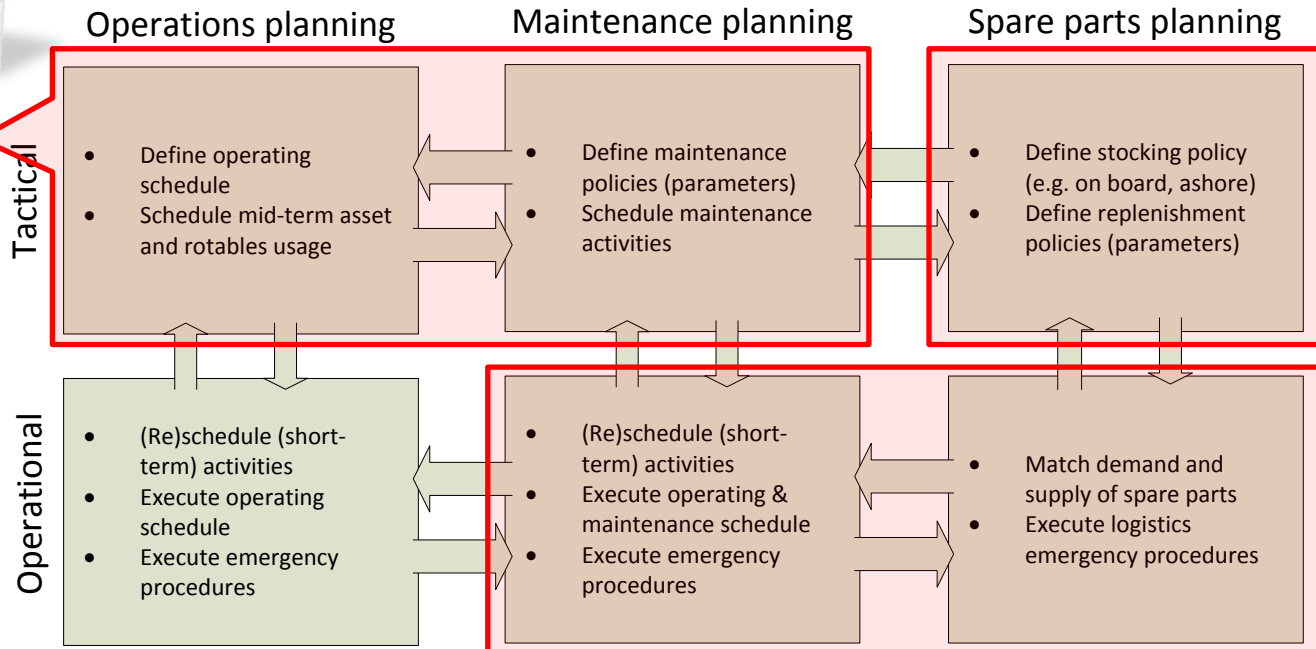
Operations planning

Maintenance planning

Spare parts planning

Tactical

- Define operating schedule
- Schedule mid-term asset and rotables usage

- Define maintenance policies (parameters)
- Schedule maintenance activities

- Define stocking policy (e.g. on board, ashore)
- Define replenishment policies (parameters)

Operational

- (Re)schedule (short-term) activities
- Execute operating schedule
- Execute emergency procedures

- (Re)schedule (short-term) activities
- Execute operating & maintenance schedule
- Execute emergency procedures

- Match demand and supply of spare parts
- Execute logistics emergency procedures